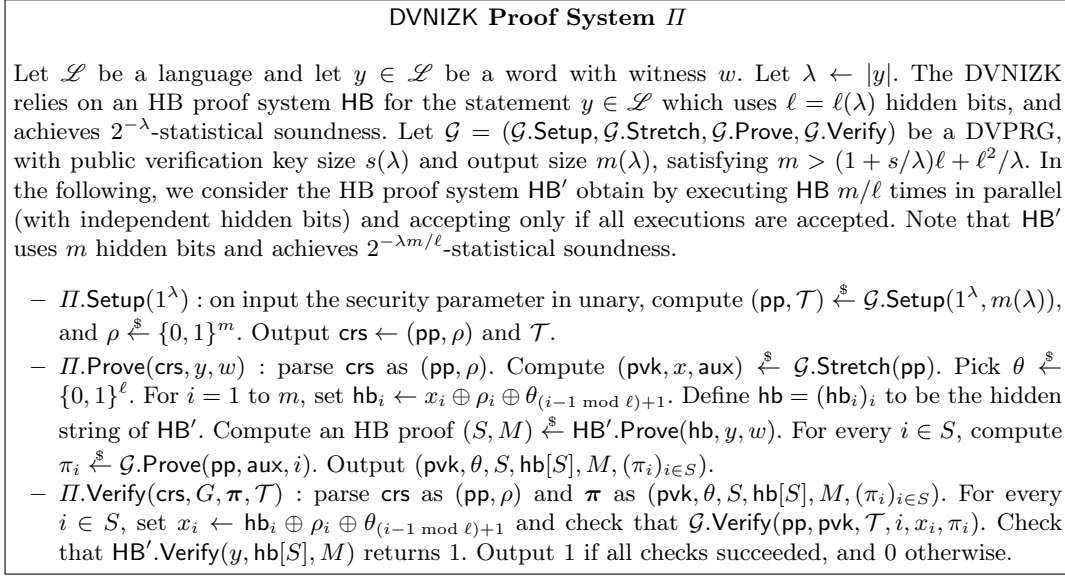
DVNIZK **Proof System** $\Pi$

Let $\mathscr{L}$ be a language and let $y \in \mathscr{L}$ be a word with witness $w$. Let $\lambda \leftarrow |y|$. The DVNIZK relies on an HB proof system HB for the statement $y \in \mathscr{L}$ which uses $\ell = \ell(\lambda)$ hidden bits, and achieves $2^{-\lambda}$-statistical soundness. Let $\mathcal{G} = (\mathcal{G}.\mathsf{Setup}, \mathcal{G}.\mathsf{Stretch}, \mathcal{G}.\mathsf{Prove}, \mathcal{G}.\mathsf{Verify})$ be a DVPRG, with public verification key size $s(\lambda)$ and output size $m(\lambda)$, satisfying $m > (1 + s/\lambda)\ell + \ell^2/\lambda$. In the following, we consider the HB proof system HB′ obtain by executing HB $m/\ell$ times in parallel (with independent hidden bits) and accepting only if all executions are accepted. Note that HB′ uses $m$ hidden bits and achieves $2^{-\lambda m/\ell}$-statistical soundness.

– $\Pi.\mathsf{Setup}(1^\lambda)$ : on input the security parameter in unary, compute $(\mathsf{pp}, \mathcal{T}) \xleftarrow{\$} \mathcal{G}.\mathsf{Setup}(1^\lambda, m(\lambda))$, and $\rho \xleftarrow{\$} \{0,1\}^m$. Output $\mathsf{crs} \leftarrow (\mathsf{pp}, \rho)$ and $\mathcal{T}$.
– $\Pi.\mathsf{Prove}(\mathsf{crs}, y, w)$ : parse crs as $(\mathsf{pp}, \rho)$. Compute $(\mathsf{pvk}, x, \mathsf{aux}) \xleftarrow{\$} \mathcal{G}.\mathsf{Stretch}(\mathsf{pp})$. Pick $\theta \xleftarrow{\$} \{0,1\}^\ell$. For $i = 1$ to $m$, set $\mathsf{hb}_i \leftarrow x_i \oplus \rho_i \oplus \theta_{(i-1 \bmod \ell)+1}$. Define $\mathsf{hb} = (\mathsf{hb}_i)_i$ to be the hidden string of HB′. Compute an HB proof $(S, M) \xleftarrow{\$} \mathsf{HB}'.\mathsf{Prove}(\mathsf{hb}, y, w)$. For every $i \in S$, compute $\pi_i \xleftarrow{\$} \mathcal{G}.\mathsf{Prove}(\mathsf{pp}, \mathsf{aux}, i)$. Output $(\mathsf{pvk}, \theta, S, \mathsf{hb}[S], M, (\pi_i)_{i\in S})$.
– $\Pi.\mathsf{Verify}(\mathsf{crs}, G, \boldsymbol{\pi}, \mathcal{T})$ : parse crs as $(\mathsf{pp}, \rho)$ and $\boldsymbol{\pi}$ as $(\mathsf{pvk}, \theta, S, \mathsf{hb}[S], M, (\pi_i)_{i\in S})$. For every $i \in S$, set $x_i \leftarrow \mathsf{hb}_i \oplus \rho_i \oplus \theta_{(i-1 \bmod \ell)+1}$ and check that $\mathcal{G}.\mathsf{Verify}(\mathsf{pp}, \mathsf{pvk}, \mathcal{T}, i, x_i, \pi_i)$. Check that $\mathsf{HB}'.\mathsf{Verify}(y, \mathsf{hb}[S], M)$ returns 1. Output 1 if all checks succeeded, and 0 otherwise.